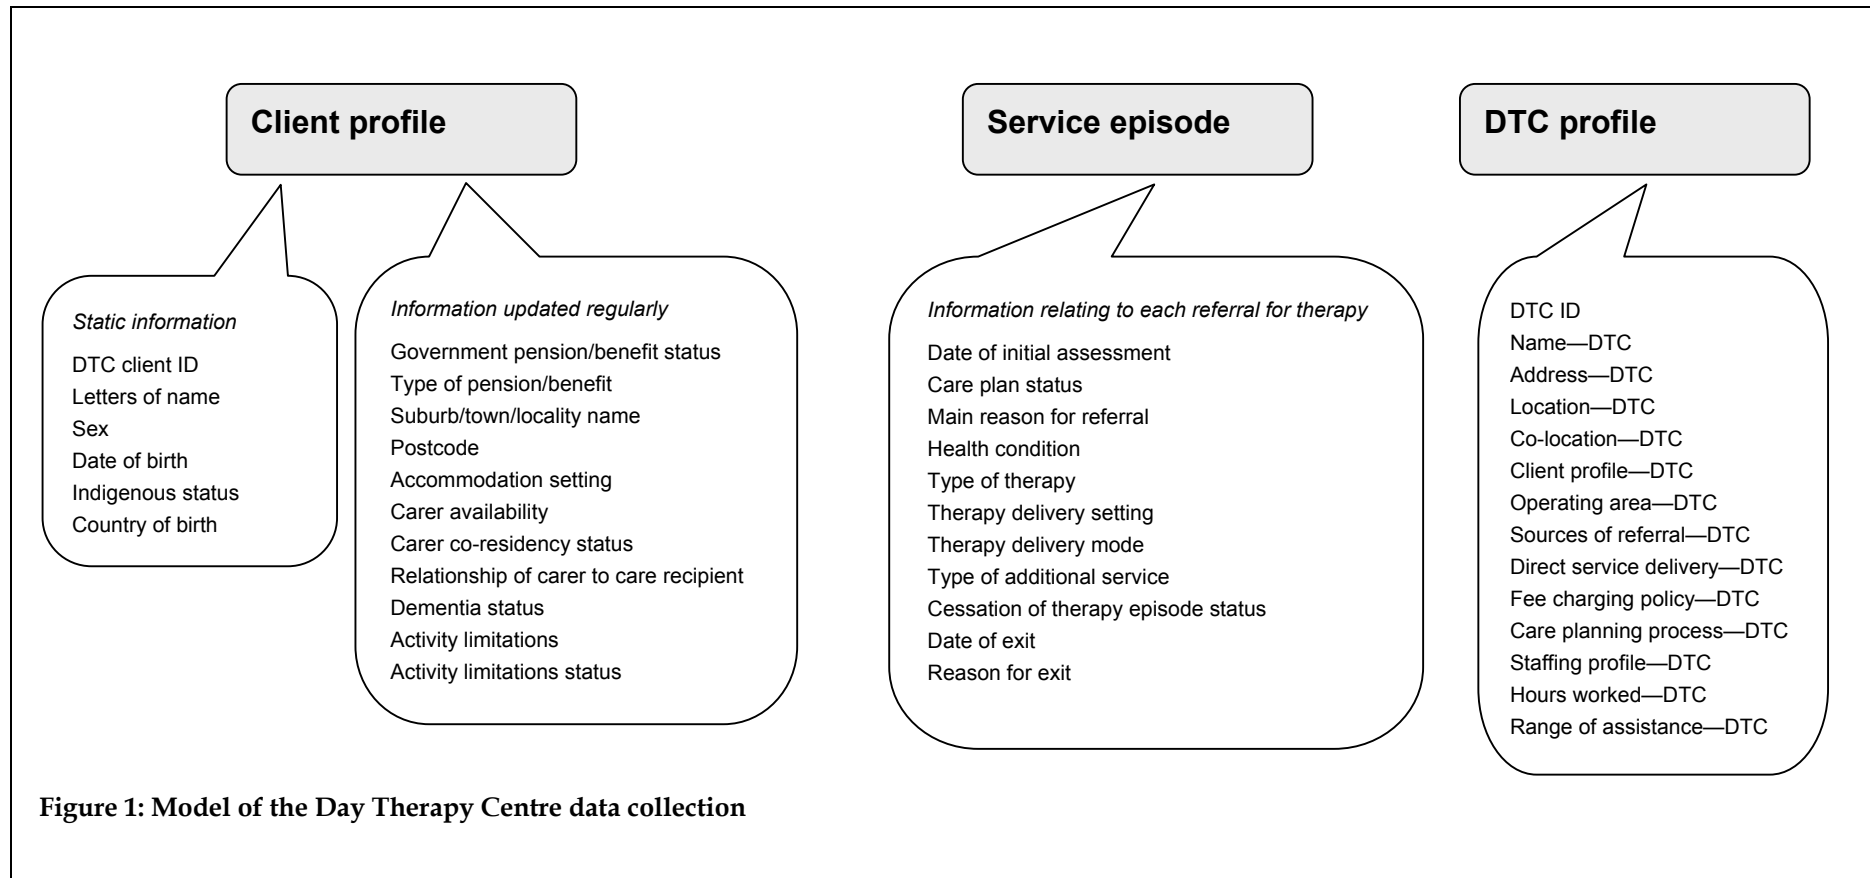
Client profile

Static information

DTC client ID
Letters of name
Sex
Date of birth
Indigenous status
Country of birth

Information updated regularly

Government pension/benefit status
Type of pension/benefit
Suburb/town/locality name
Postcode
Accommodation setting
Carer availability
Carer co-residency status
Relationship of carer to care recipient
Dementia status
Activity limitations
Activity limitations status

Service episode

Information relating to each referral for therapy

Date of initial assessment
Care plan status
Main reason for referral
Health condition
Type of therapy
Therapy delivery setting
Therapy delivery mode
Type of additional service
Cessation of therapy episode status
Date of exit
Reason for exit

DTC profile

DTC ID
Name—DTC
Address—DTC
Location—DTC
Co-location—DTC
Client profile—DTC
Operating area—DTC
Sources of referral—DTC
Direct service delivery—DTC
Fee charging policy—DTC
Care planning process—DTC
Staffing profile—DTC
Hours worked—DTC
Range of assistance—DTC

Figure 1: Model of the Day Therapy Centre data collection